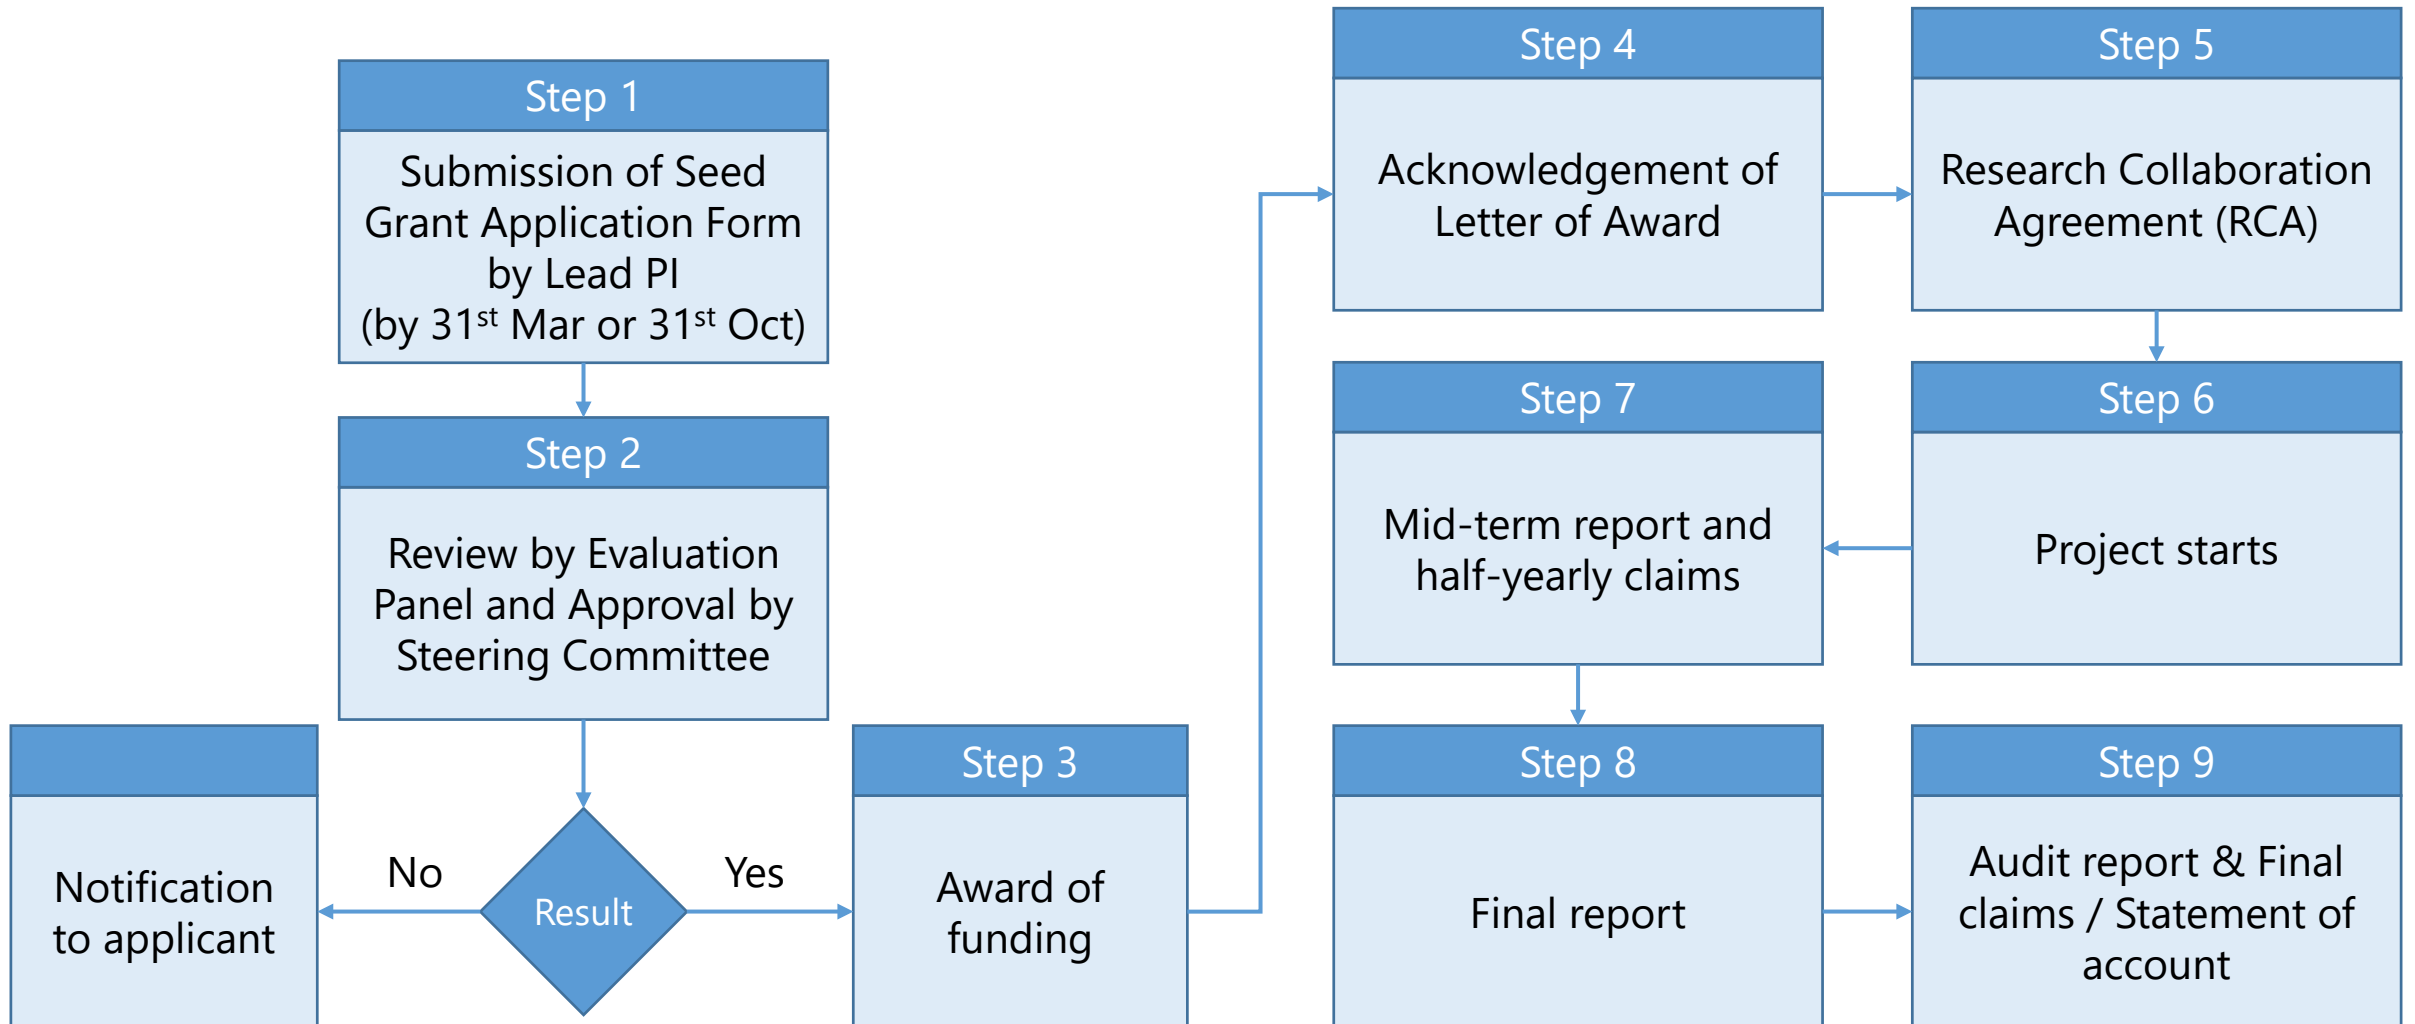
Step 1

Submission of Seed Grant Application Form by Lead PI (by 31$^{st}$ Mar or 31$^{st}$ Oct)

Step 2

Review by Evaluation Panel and Approval by Steering Committee

Notification to applicant

No

Result

Yes

Step 3

Award of funding

Step 4

Acknowledgement of Letter of Award

Step 5

Research Collaboration Agreement (RCA)

Step 7

Mid-term report and half-yearly claims

Step 6

Project starts

Step 8

Final report

Step 9

Audit report & Final claims / Statement of account